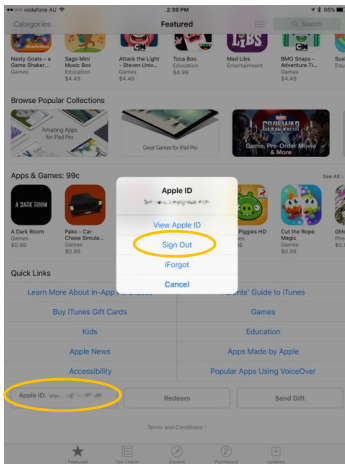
vodafone AU
2:39 PM
96%

Categories
Featured

Nasty Goats – a Game Shaker...
Games
$4.49

Sago Mini Music Box
Education
$4.49

Attack the Light – Steven Univ...
Games
$4.49

Toca Boo
Education
$4.49

Mad Libs
Entertainment

BMO Shape – Adventure Ti...
Games
$4.49

Browse Popular Collections

Amazing Apps for iPad Pro

Great Games for iPad Pro

Game, Pre-Order Mobile & More

Apps & Games: 99c
See All

A DARK ROOM
A Dark Room
Games
$0.99

Pako – Car Chase Simula...
Games
$0.99

Piggies HD
Games
$0.99

Cut the Rope Magic
Games
$0.99

Apple ID
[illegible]
View Apple ID
Sign Out
iForgot
Cancel

Quick Links
Learn More About In-App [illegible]
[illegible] Guide to iTunes
Buy iTunes Gift Cards
Games
Kids
Education
Apple News
Apps Made by Apple
Accessibility
Popular Apps Using VoiceOver

Apple ID: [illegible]
Redeem
Send Gift

Terms and Conditions

Featured
Top Charts
Explore
Purchased
Updates